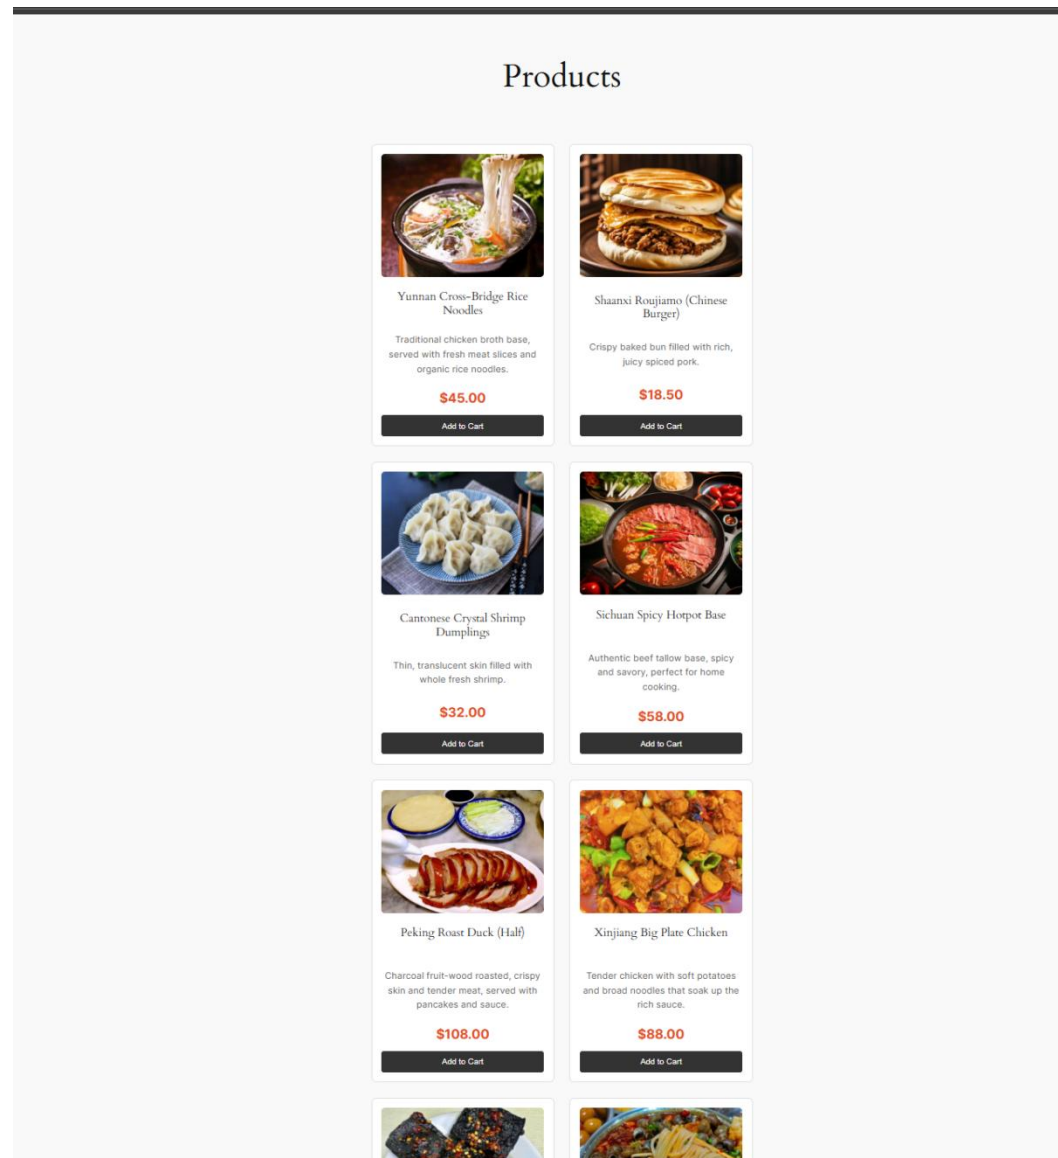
Products

Yunnan Cross-Bridge Rice Noodles

Traditional chicken broth base, served with fresh meat slices and organic rice noodles.

$45.00

Add to Cart

Shaanxi Roujiamo (Chinese Burger)

Crispy baked bun filled with rich, juicy spiced pork.

$18.50

Add to Cart

Cantonese Crystal Shrimp Dumplings

Thin, translucent skin filled with whole fresh shrimp.

$32.00

Add to Cart

Sichuan Spicy Hotpot Base

Authentic beef tallow base, spicy and savory, perfect for home cooking.

$58.00

Add to Cart

Peking Roast Duck (Half)

Charcoal fruit-wood roasted, crispy skin and tender meat, served with pancakes and sauce.

$108.00

Add to Cart

Xinjiang Big Plate Chicken

Tender chicken with soft potatoes and broad noodles that soak up the rich sauce.

$88.00

Add to Cart